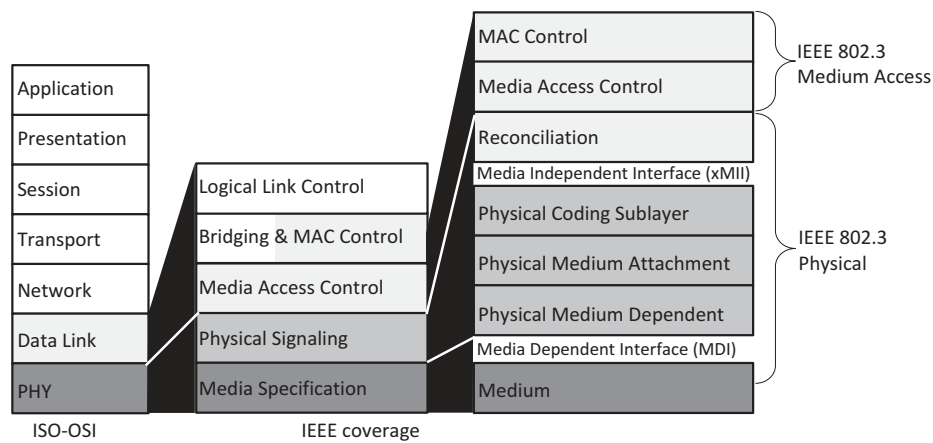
Application
Presentation
Session
Transport
Network
Data Link
PHY
ISO-OSI

Logical Link Control
Bridging & MAC Control
Media Access Control
Physical Signaling
Media Specification
IEEE coverage

MAC Control
Media Access Control
Reconciliation
Media Independent Interface (xMII)
Physical Coding Sublayer
Physical Medium Attachment
Physical Medium Dependent
Media Dependent Interface (MDI)
Medium

IEEE 802.3
Medium Access

IEEE 802.3
Physical